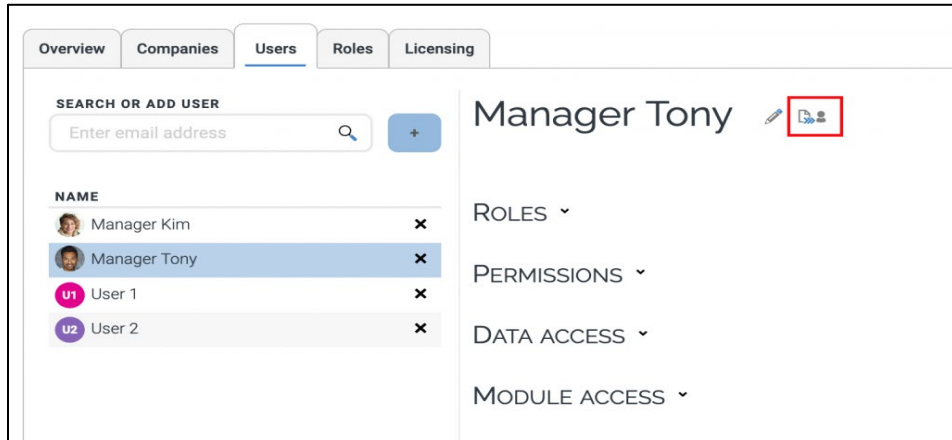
Overview Companies Users Roles Licensing

SEARCH OR ADD USER

Enter email address

+

NAME

Manager Kim ×

Manager Tony ×

U1 User 1 ×

U2 User 2 ×

Manager Tony

ROLES ˅

PERMISSIONS ˅

DATA ACCESS ˅

MODULE ACCESS ˅